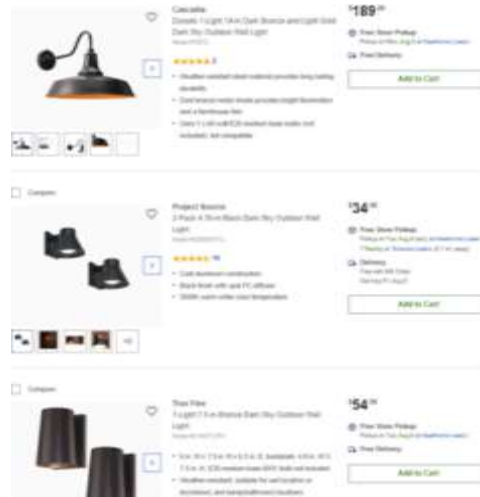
Cascadia

Dorado 1-Light 14-in Dark Bronze and Light Gold Dark Sky Outdoor Wall Light

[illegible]

$189^{00}$

Free Store Pickup

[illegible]

Free Delivery

Add to Cart

Compare

Project Source

2-Pack 4.75-in Black Dark Sky Outdoor Wall Light

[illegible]

$34^{98}$

Free Store Pickup

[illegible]

Delivery

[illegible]

Add to Cart

+2

Compare

Thor Fibre

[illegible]

$54^{98}$

Free Store Pickup

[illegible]

Free Delivery

Add to Cart